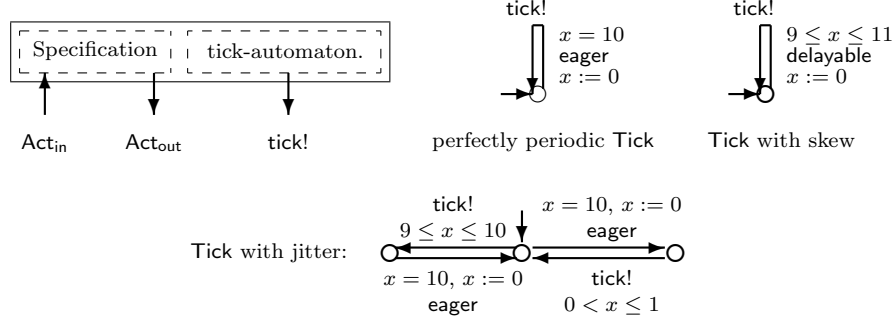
Specification

tick-automaton.

$\mathsf{Act}_{\mathsf{in}}$

$\mathsf{Act}_{\mathsf{out}}$

tick!

tick!

$x = 10$

eager

$x := 0$

perfectly periodic Tick

tick!

$9 \leq x \leq 11$

delayable

$x := 0$

Tick with skew

Tick with jitter:

tick!

$9 \leq x \leq 10$

$x = 10,\ x := 0$

eager

$x = 10,\ x := 0$

eager

tick!

$0 < x \leq 1$